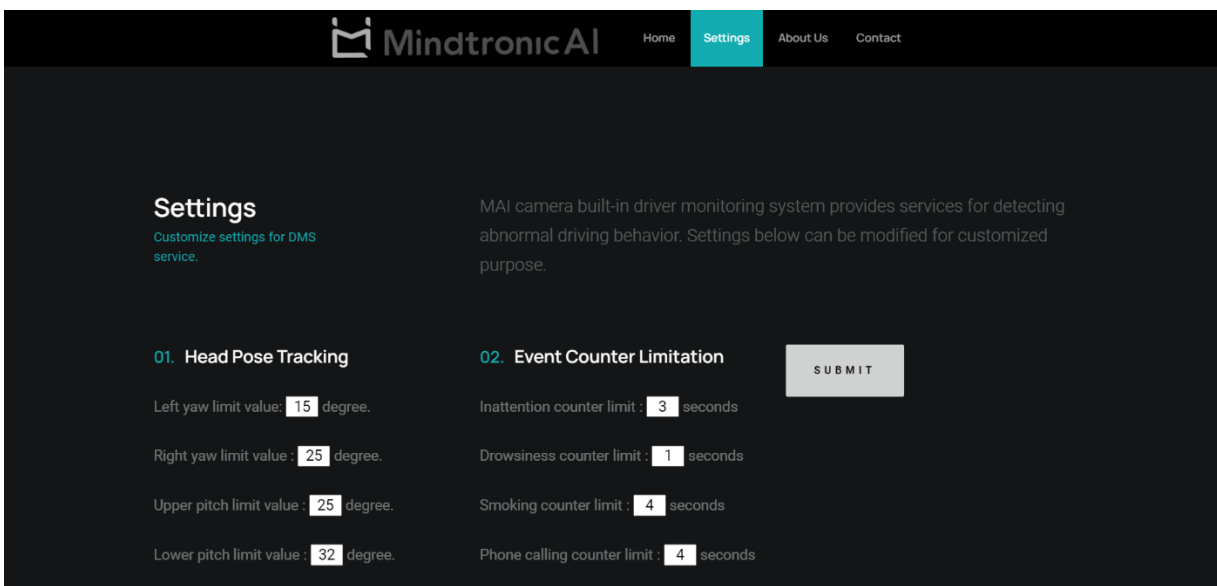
MindtronicAI

Home Settings About Us Contact

Settings
Customize settings for DMS service.

MAI camera built-in driver monitoring system provides services for detecting abnormal driving behavior. Settings below can be modified for customized purpose.

01. Head Pose Tracking

Left yaw limit value: 15 degree.

Right yaw limit value : 25 degree.

Upper pitch limit value : 25 degree.

Lower pitch limit value : 32 degree.

02. Event Counter Limitation

Inattention counter limit : 3 seconds

Drowsiness counter limit : 1 seconds

Smoking counter limit : 4 seconds

Phone calling counter limit : 4 seconds

SUBMIT